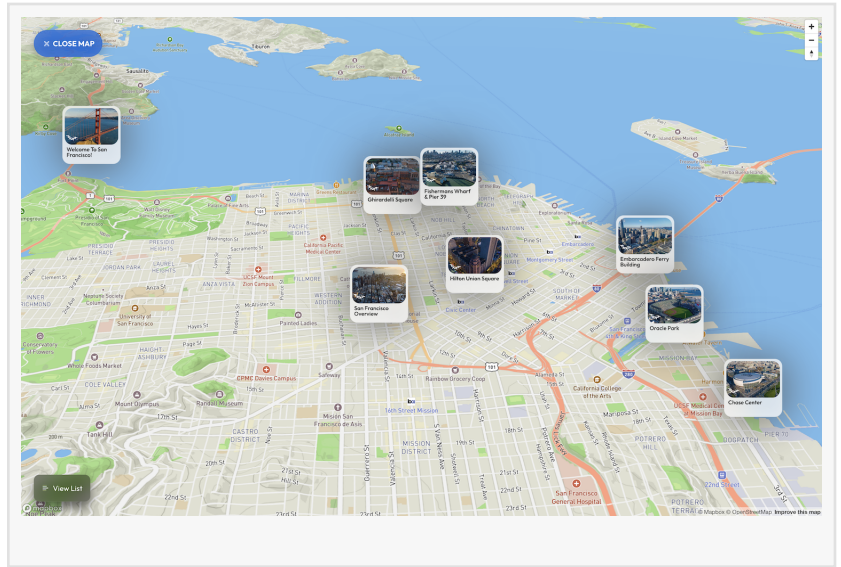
CLOSE MAP

Welcome To San Francisco!

Ghirardelli Square

Fishermans Wharf & Pier 39

Hilton Union Square

San Francisco Overview

Embarcadero Ferry Building

Oracle Park

Chase Center

Tiburon
Sausalito
Presidio Terrace
Laurel Heights
Jordan Park
Anza Vista
Western Addition
Fillmore
Pacific Heights
Marina District
Inner Richmond
Haight Ashbury
Cole Valley
Castro District
Mission District
South of Market
Embarcadero
Chinatown
Mission Bay
Potrero Hill
Dogpatch
Potrero Terrace
California Pacific Medical Center
UCSF Mount Zion Campus
CPMC Davies Campus
Painted Ladies
Whole Foods Market
Mount Olympus
Randall Museum
Mission San Francisco de Asis
Rainbow Grocery Coop
16th Street Mission
California College of the Arts
UCSF Medical Center at Mission Bay
San Francisco General Hospital
Civic Center
Montgomery Street
Safeway
Neptune Society Columbarium
Conservatory of Flowers
Twin Peaks
Anza St
Hayes St
Page St
Carl St
Alma St
17th St
18th St
19th St
20th St
21st St
22nd St
23rd St
22nd Street
Washington St
Geary Blvd
Fulton St
Lake St
California St
Pine St
Folsom St
Harrison St
Mariposa St
Howard St
Market St
3rd St
4th St
9th St
10th St
Valencia St
Mission St
Potrero Ave
Van Ness Ave
Dolores St
Guerrero St

View List

© Mapbox © OpenStreetMap Improve this map